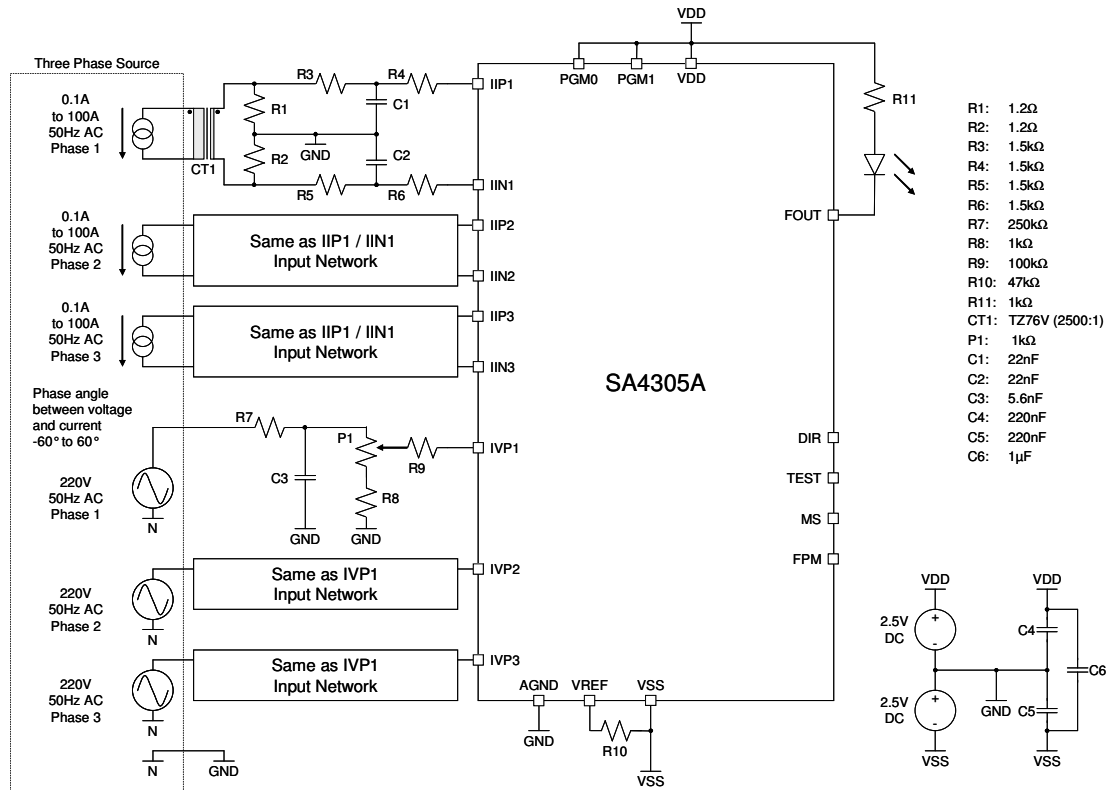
Three Phase Source

VDD

PGM0 PGM1 VDD

0.1A to 100A 50Hz AC Phase 1

R3 R4 IIP1

R1

C1

GND

R2

C2

CT1

R5 R6 IIN1

R11

R1: 1.2Ω
R2: 1.2Ω
R3: 1.5kΩ
R4: 1.5kΩ
R5: 1.5kΩ
R6: 1.5kΩ
R7: 250kΩ
R8: 1kΩ
R9: 100kΩ
R10: 47kΩ
R11: 1kΩ
CT1: TZ76V (2500:1)
P1: 1kΩ
C1: 22nF
C2: 22nF
C3: 5.6nF
C4: 220nF
C5: 220nF
C6: 1µF

FOUT

0.1A to 100A 50Hz AC Phase 2

Same as IIP1 / IIN1 Input Network

IIP2

IIN2

0.1A to 100A 50Hz AC Phase 3

Same as IIP1 / IIN1 Input Network

IIP3

IIN3

SA4305A

Phase angle between voltage and current -60° to 60°

R7

P1

R9

IVP1

DIR

220V 50Hz AC Phase 1

C3

R8

TEST

N

GND GND

MS

FPM

220V 50Hz AC Phase 2

Same as IVP1 Input Network

IVP2

N

VDD VDD

2.5V DC

+
-

C4

220V 50Hz AC Phase 3

Same as IVP1 Input Network

IVP3

C6

AGND VREF VSS

2.5V DC

+
-

GND

C5

N

GND

R10

VSS

VSS VSS

N GND